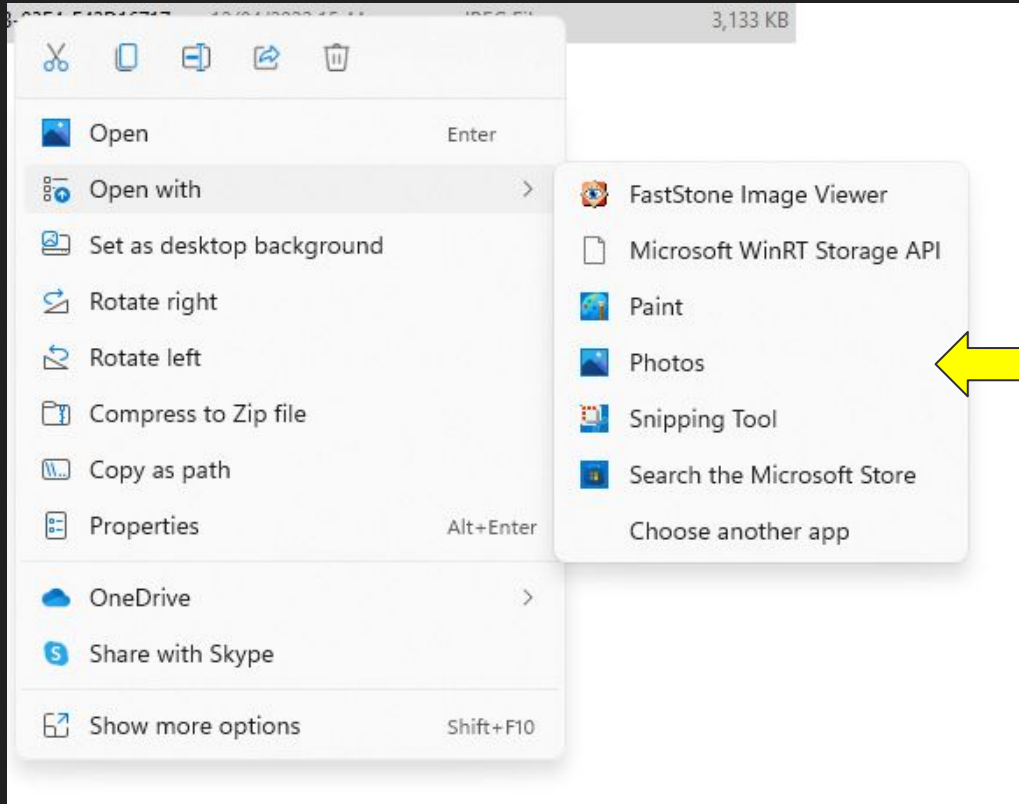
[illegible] 3,133 KB

Open Enter
Open with
Set as desktop background
Rotate right
Rotate left
Compress to Zip file
Copy as path
Properties Alt+Enter
OneDrive
Share with Skype
Show more options Shift+F10

FastStone Image Viewer
Microsoft WinRT Storage API
Paint
Photos
Snipping Tool
Search the Microsoft Store
Choose another app